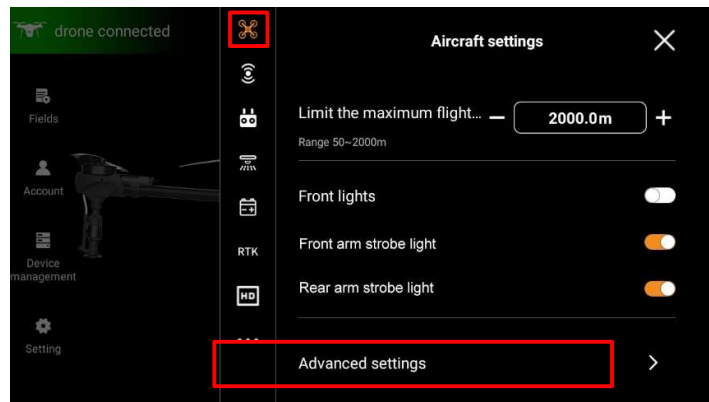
drone connected

Fields

Account

Device management

Setting

RTK

HD

Aircraft settings

Limit the maximum flight... — 2000.0m +

Range 50~2000m

Front lights

Front arm strobe light

Rear arm strobe light

Advanced settings